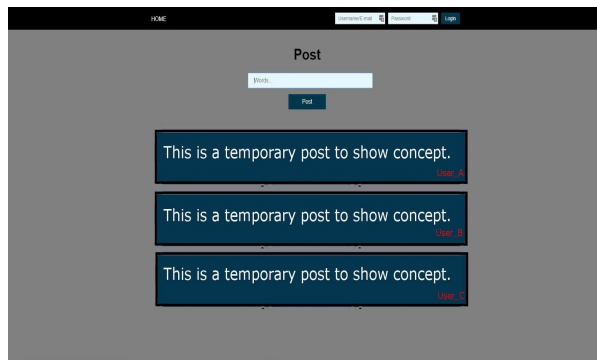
HOME

Username/E-mail

Password

Login

Post

Words...

Post

This is a temporary post to show concept.

User_A

This is a temporary post to show concept.

User_B

This is a temporary post to show concept.

User_C